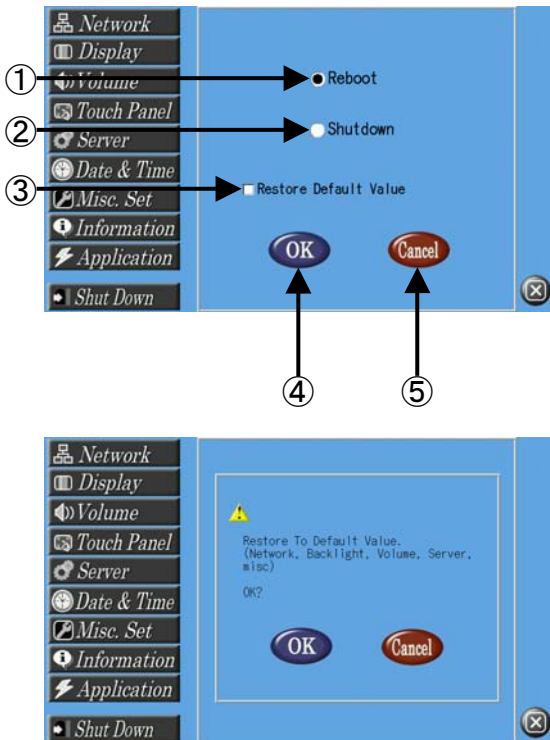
Network
Display
① Volume
Touch Panel
② Server
Date & Time
③ Misc. Set
Information
Application
Shut Down

Reboot

Shutdown

Restore Default Value

OK
Cancel

④
⑤

Network
Display
Volume
Touch Panel
Server
Date & Time
Misc. Set
Information
Application
Shut Down

Restore To Default Value.
(Network, Backlight, Volume, Server, misc)

OK?

OK
Cancel